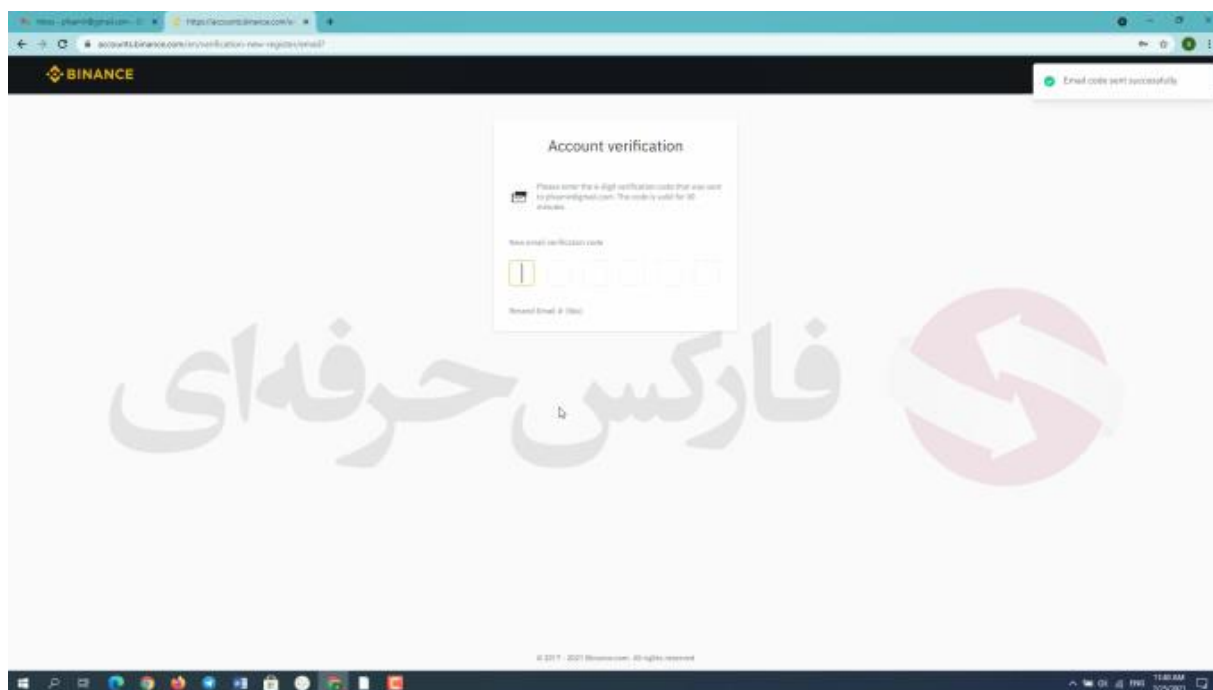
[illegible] | https://accounts.binance.com/e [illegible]

accounts.binance.com/en/verification-new-register/email?

BINANCE

Email code sent successfully

Account verification

Please enter the 6-digit verification code that was sent to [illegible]@gmail.com. The code is valid for 30 minutes.

New email verification code

Resend Email ([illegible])

فارکس حرفه‌ای

© 2017 - 2021 Binance.com. All rights reserved

ENG 11:40 AM